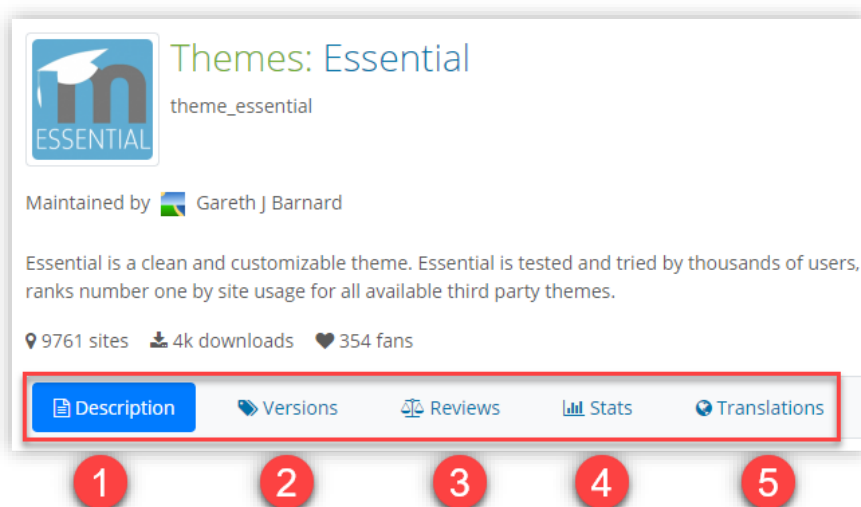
ESSENTIAL

Themes: Essential

theme_essential

Maintained by Gareth J Barnard

Essential is a clean and customizable theme. Essential is tested and tried by thousands of users, ranks number one by site usage for all available third party themes.

9761 sites 4k downloads 354 fans

Description Versions Reviews Stats Translations

1 2 3 4 5